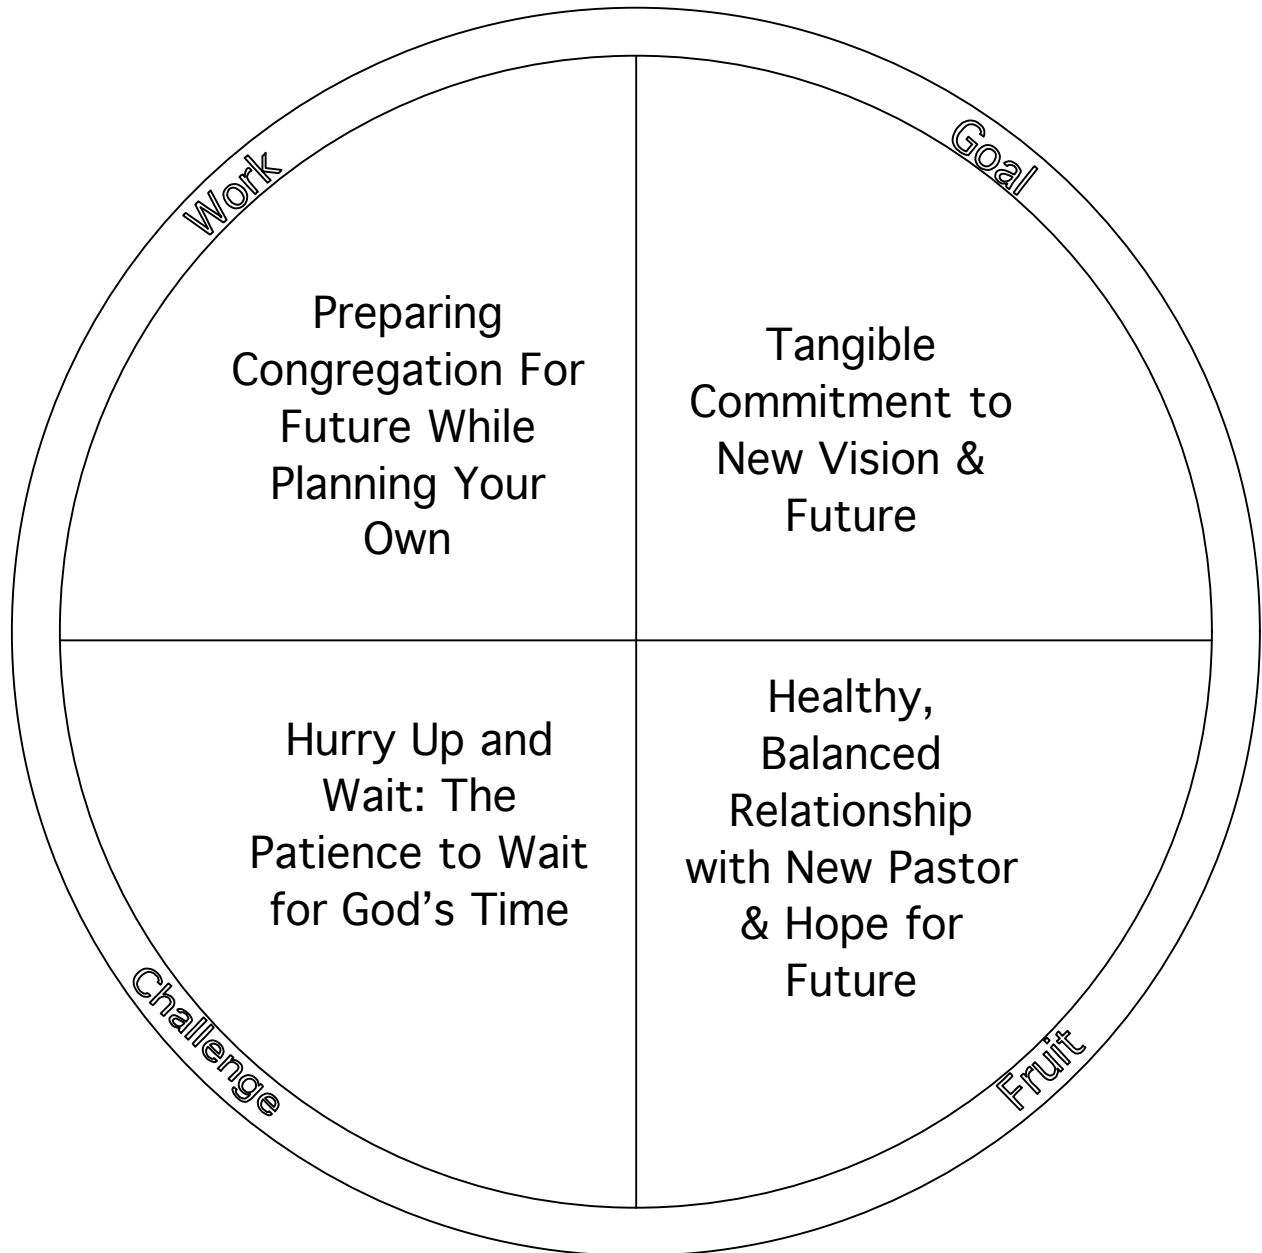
Work

Goal

Preparing Congregation For Future While Planning Your Own

Tangible Commitment to New Vision & Future

Hurry Up and Wait: The Patience to Wait for God's Time

Healthy, Balanced Relationship with New Pastor & Hope for Future

Challenge

Fruit